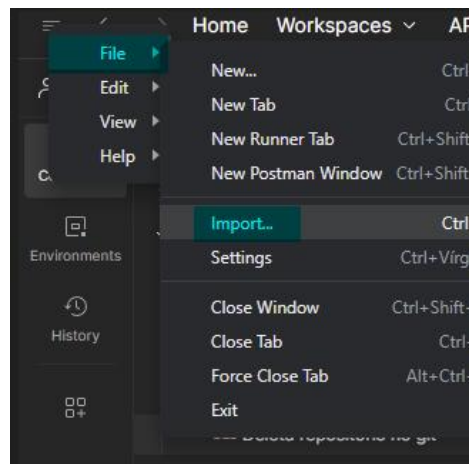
Home Workspaces AF

File
Edit
View
Help

New... Ctrl
New Tab Ctr
New Runner Tab Ctrl+Shift
New Postman Window Ctrl+Shift

Import... Ctrl
Settings Ctrl+Vírg

Close Window Ctrl+Shift-
Close Tab Ctrl-
Force Close Tab Alt+Ctrl-
Exit

C

Environments

History

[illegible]